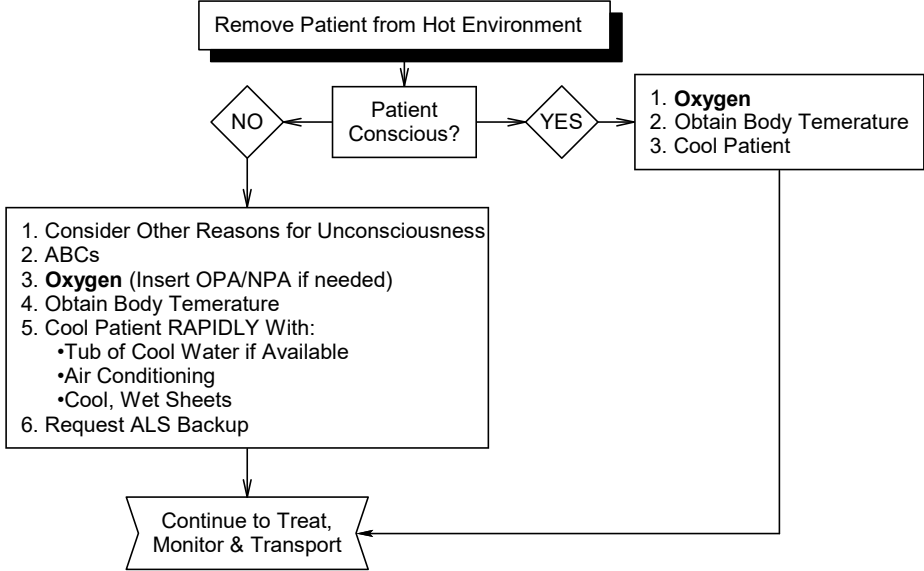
Remove Patient from Hot Environment

Patient Conscious?

NO

YES

1. **Oxygen**
2. Obtain Body Temerature
3. Cool Patient

1. Consider Other Reasons for Unconsciousness
2. ABCs
3. **Oxygen** (Insert OPA/NPA if needed)
4. Obtain Body Temerature
5. Cool Patient RAPIDLY With:
•Tub of Cool Water if Available
•Air Conditioning
•Cool, Wet Sheets
6. Request ALS Backup

Continue to Treat, Monitor & Transport